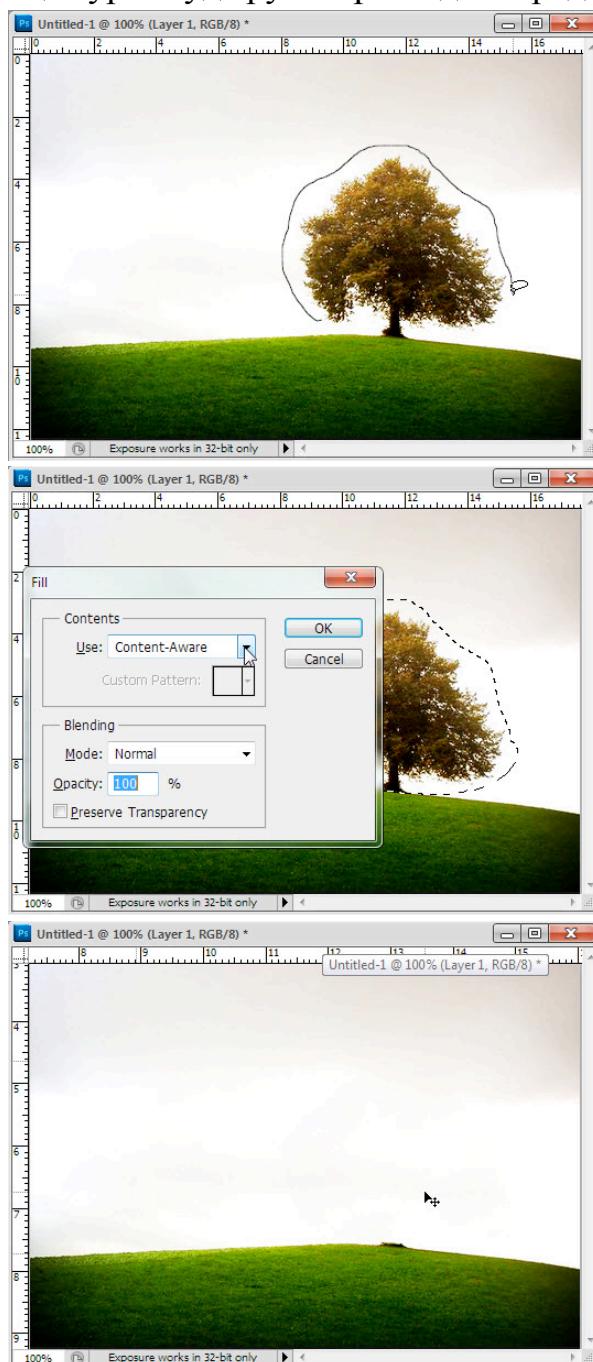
Ps Untitled-1 @ 100% (Layer 1, RGB/8) *

0 2 4 6 8 10 12 14 16

100% Exposure works in 32-bit only

Ps Untitled-1 @ 100% (Layer 1, RGB/8) *

0 2 4 6 8 10 12 14 16

Fill

Contents

Use: Content-Aware

Custom Pattern:

OK

Cancel

Blending

Mode: Normal

Opacity: 100 %

Preserve Transparency

100% Exposure works in 32-bit only

Ps Untitled-1 @ 100% (Layer 1, RGB/8) *

8 9 10 11 12 13 14 15

Untitled-1 @ 100% (Layer 1, RGB/8) *

100% Exposure works in 32-bit only